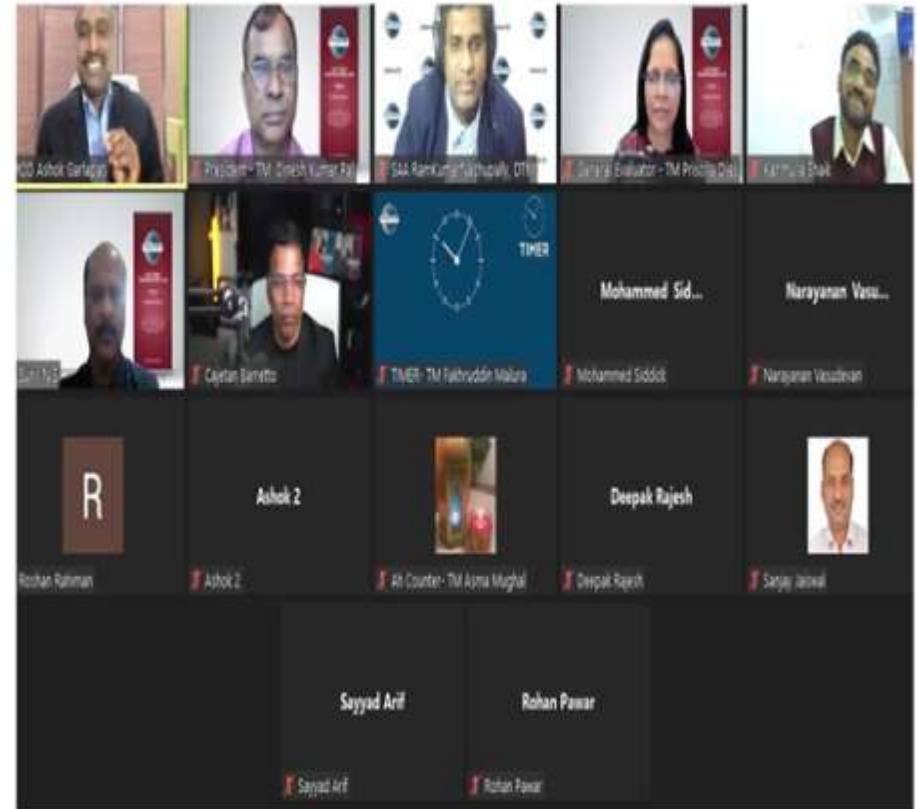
IOD Ashok Garlapati

President - TM Dinesh Kumar Rai

SAA RamKumar Sajjhupally, DTM

General Evaluator - TM Prisilla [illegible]

Fahmula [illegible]

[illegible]

Cajetan Barretto

TIMER

TIMER- TM Fakhruddin Makura

Mohammed Sid...

Mohammed Siddick

Narayanan Vasu...

Narayanan Vasudevan

R

Roshan Rahiman

Ashok 2

Ashok 2

Ah Counter- TM Asma Mughal

Deepak Rajesh

Deepak Rajesh

Sanjay Jaiswal

Sayyad Arif

Sayyad Arif

Rohan Pawar

Rohan Pawar